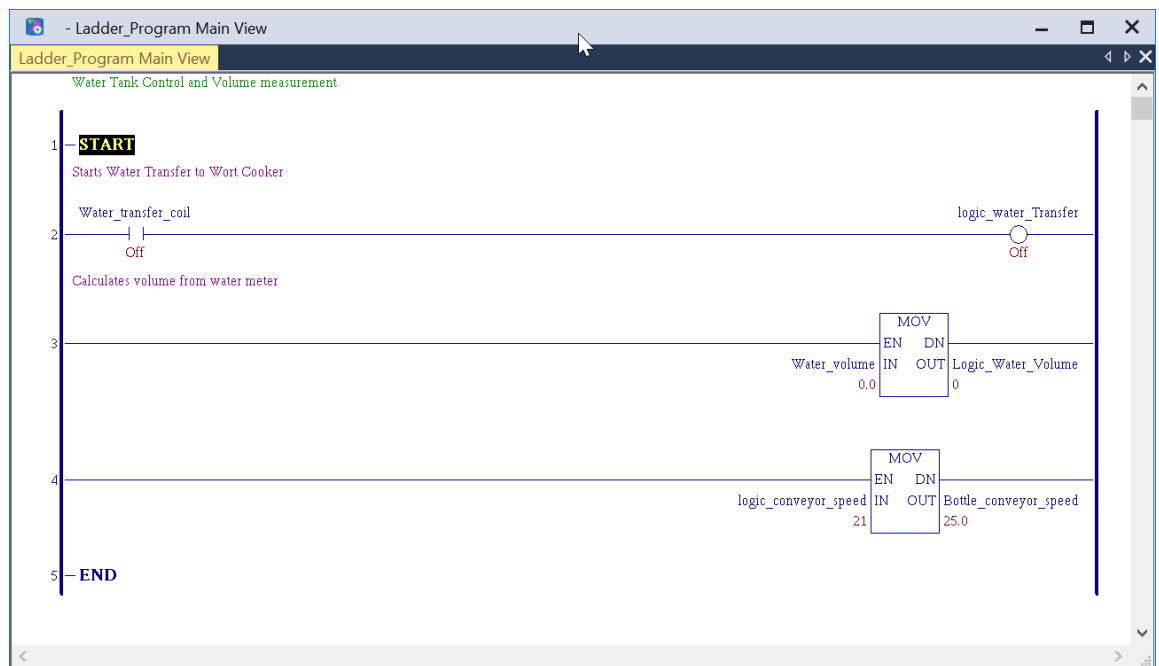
- Ladder_Program Main View

Ladder_Program Main View

Water Tank Control and Volume measurement

1 START

Starts Water Transfer to Wort Cooker

Water_transfer_coil

logic_water_Transfer

2

Off

Off

Calculates volume from water meter

MOV

EN DN

3

Water_volume IN OUT Logic_Water_Volume

0.0

0

MOV

EN DN

4

logic_conveyor_speed IN OUT Bottle_conveyor_speed

21

25.0

5 END